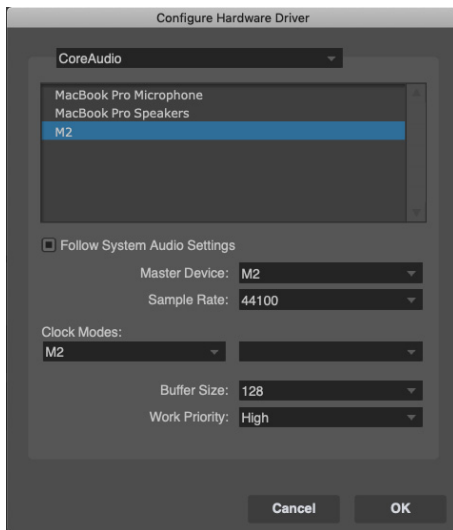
Configure Hardware Driver

CoreAudio

MacBook Pro Microphone
MacBook Pro Speakers
M2

Follow System Audio Settings

Master Device: M2

Sample Rate: 44100

Clock Modes:

M2

Buffer Size: 128

Work Priority: High

Cancel

OK